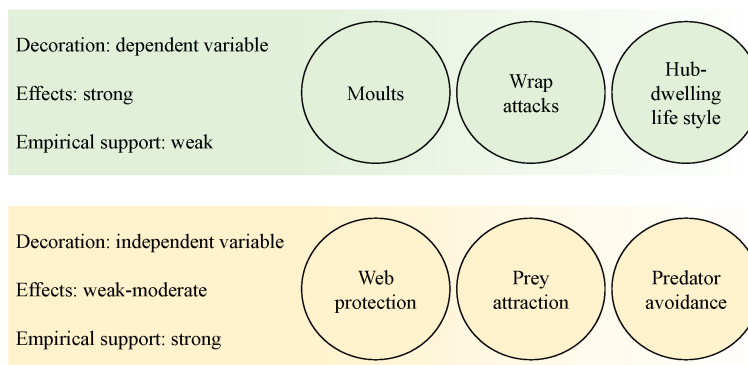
Decoration: dependent variable

Effects: strong

Empirical support: weak

Moults

Wrap attacks

Hub-dwelling life style

Decoration: independent variable

Effects: weak-moderate

Empirical support: strong

Web protection

Prey attraction

Predator avoidance